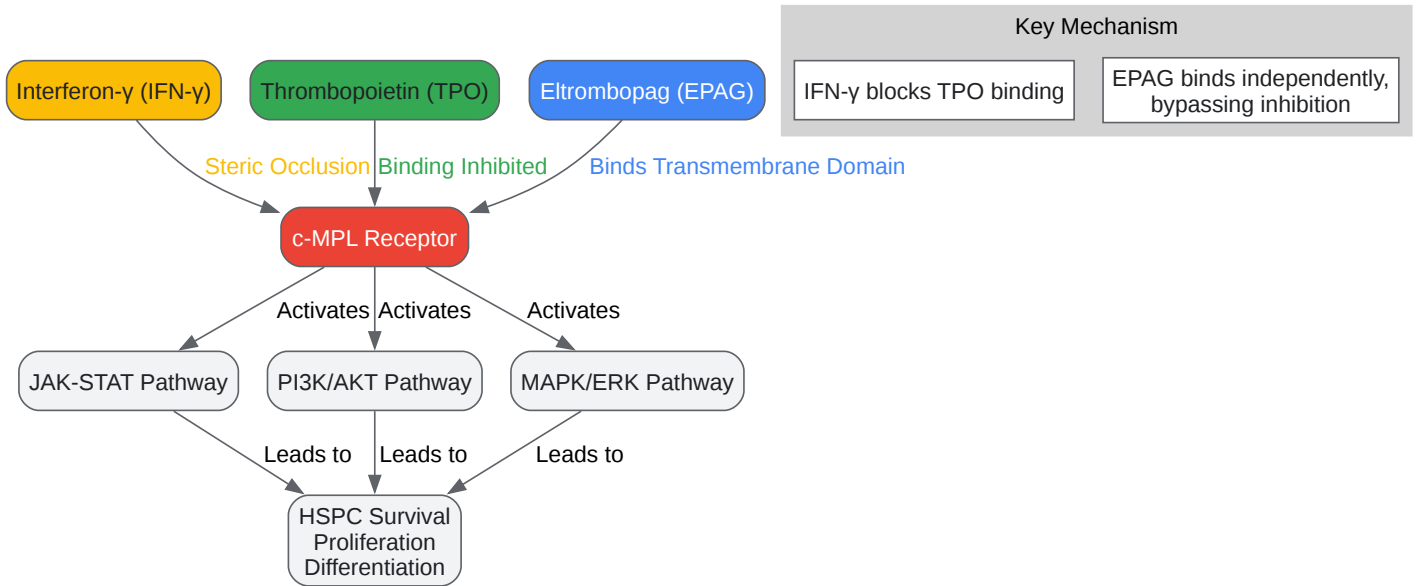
Key Mechanism

IFN-γ blocks TPO binding

EPAG binds independently, bypassing inhibition

Interferon-γ (IFN-γ)

Thrombopoietin (TPO)

Eltrombopag (EPAG)

Steric Occlusion

Binding Inhibited

Binds Transmembrane Domain

c-MPL Receptor

Activates

Activates

Activates

JAK-STAT Pathway

PI3K/AKT Pathway

MAPK/ERK Pathway

Leads to

Leads to

Leads to

HSPC Survival
Proliferation
Differentiation